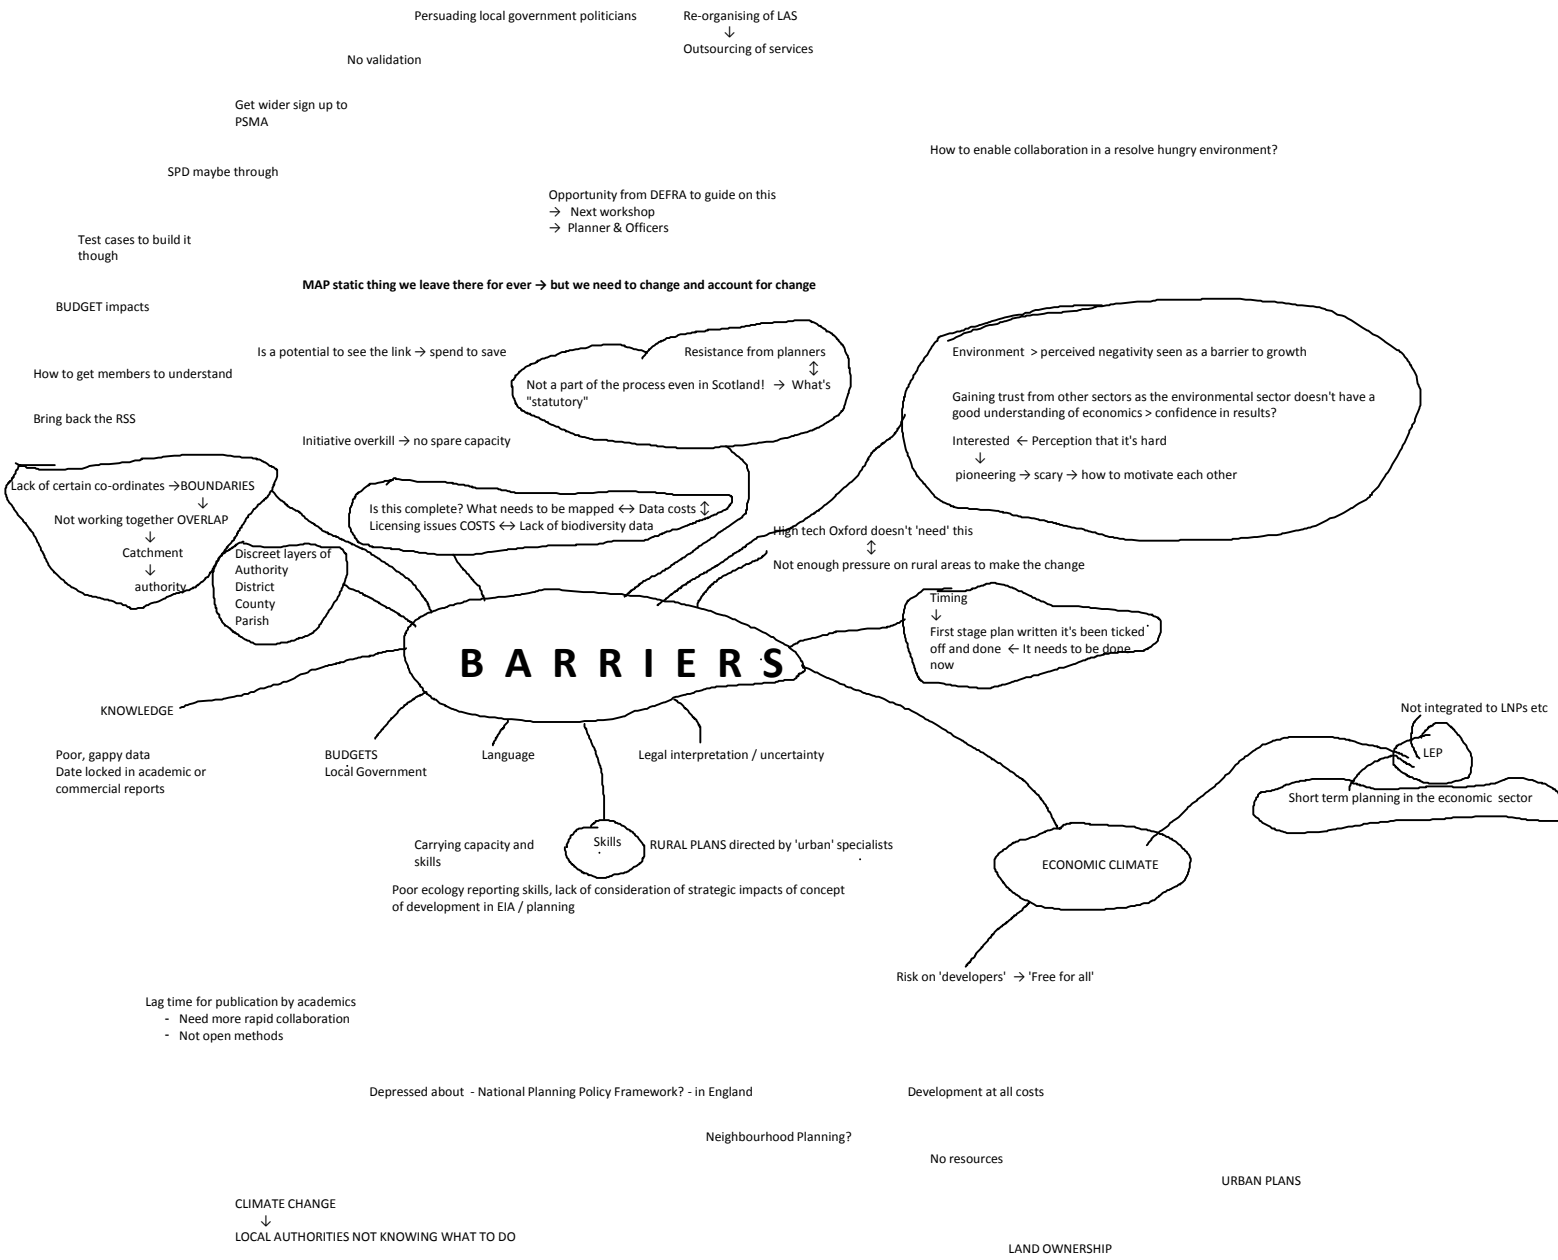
Persuading local government politicians

Re-organising of LAS
↓
Outsourcing of services

No validation

Get wider sign up to PSMA

How to enable collaboration in a resolve hungry environment?

SPD maybe through

Opportunity from DEFRA to guide on this
→ Next workshop
→ Planner & Officers

Test cases to build it though

**MAP static thing we leave there for ever → but we need to change and account for change**

BUDGET impacts

Is a potential to see the link → spend to save

Resistance from planners
↕
Not a part of the process even in Scotland! → What's "statutory"

Environment > perceived negativity seen as a barrier to growth

Gaining trust from other sectors as the environmental sector doesn't have a good understanding of economics > confidence in results?

Interested ← Perception that it's hard
↓
pioneering → scary → how to motivate each other

How to get members to understand

Bring back the RSS

Initiative overkill → no spare capacity

Lack of certain co-ordinates →BOUNDARIES
↓
Not working together OVERLAP
↓
Catchment
↓
authority

Is this complete? What needs to be mapped ↔ Data costs ↕
Licensing issues COSTS ↔ Lack of biodiversity data

High tech Oxford doesn't 'need' this
↕
Not enough pressure on rural areas to make the change

Discreet layers of
Authority
District
County
Parish

Timing
↓
First stage plan written it's been ticked off and done ← It needs to be done now

B A R R I E R S

KNOWLEDGE

Not integrated to LNPs etc

LEP

Short term planning in the economic sector

Poor, gappy data
Date locked in academic or commercial reports

BUDGETS
Local Government

Language

Legal interpretation / uncertainty

Carrying capacity and skills

Skills

RURAL PLANS directed by 'urban' specialists

ECONOMIC CLIMATE

Poor ecology reporting skills, lack of consideration of strategic impacts of concept of development in EIA / planning

Risk on 'developers' → 'Free for all'

Lag time for publication by academics
- Need more rapid collaboration
- Not open methods

Depressed about - National Planning Policy Framework? - in England

Development at all costs

Neighbourhood Planning?

No resources

URBAN PLANS

CLIMATE CHANGE
↓
LOCAL AUTHORITIES NOT KNOWING WHAT TO DO

LAND OWNERSHIP